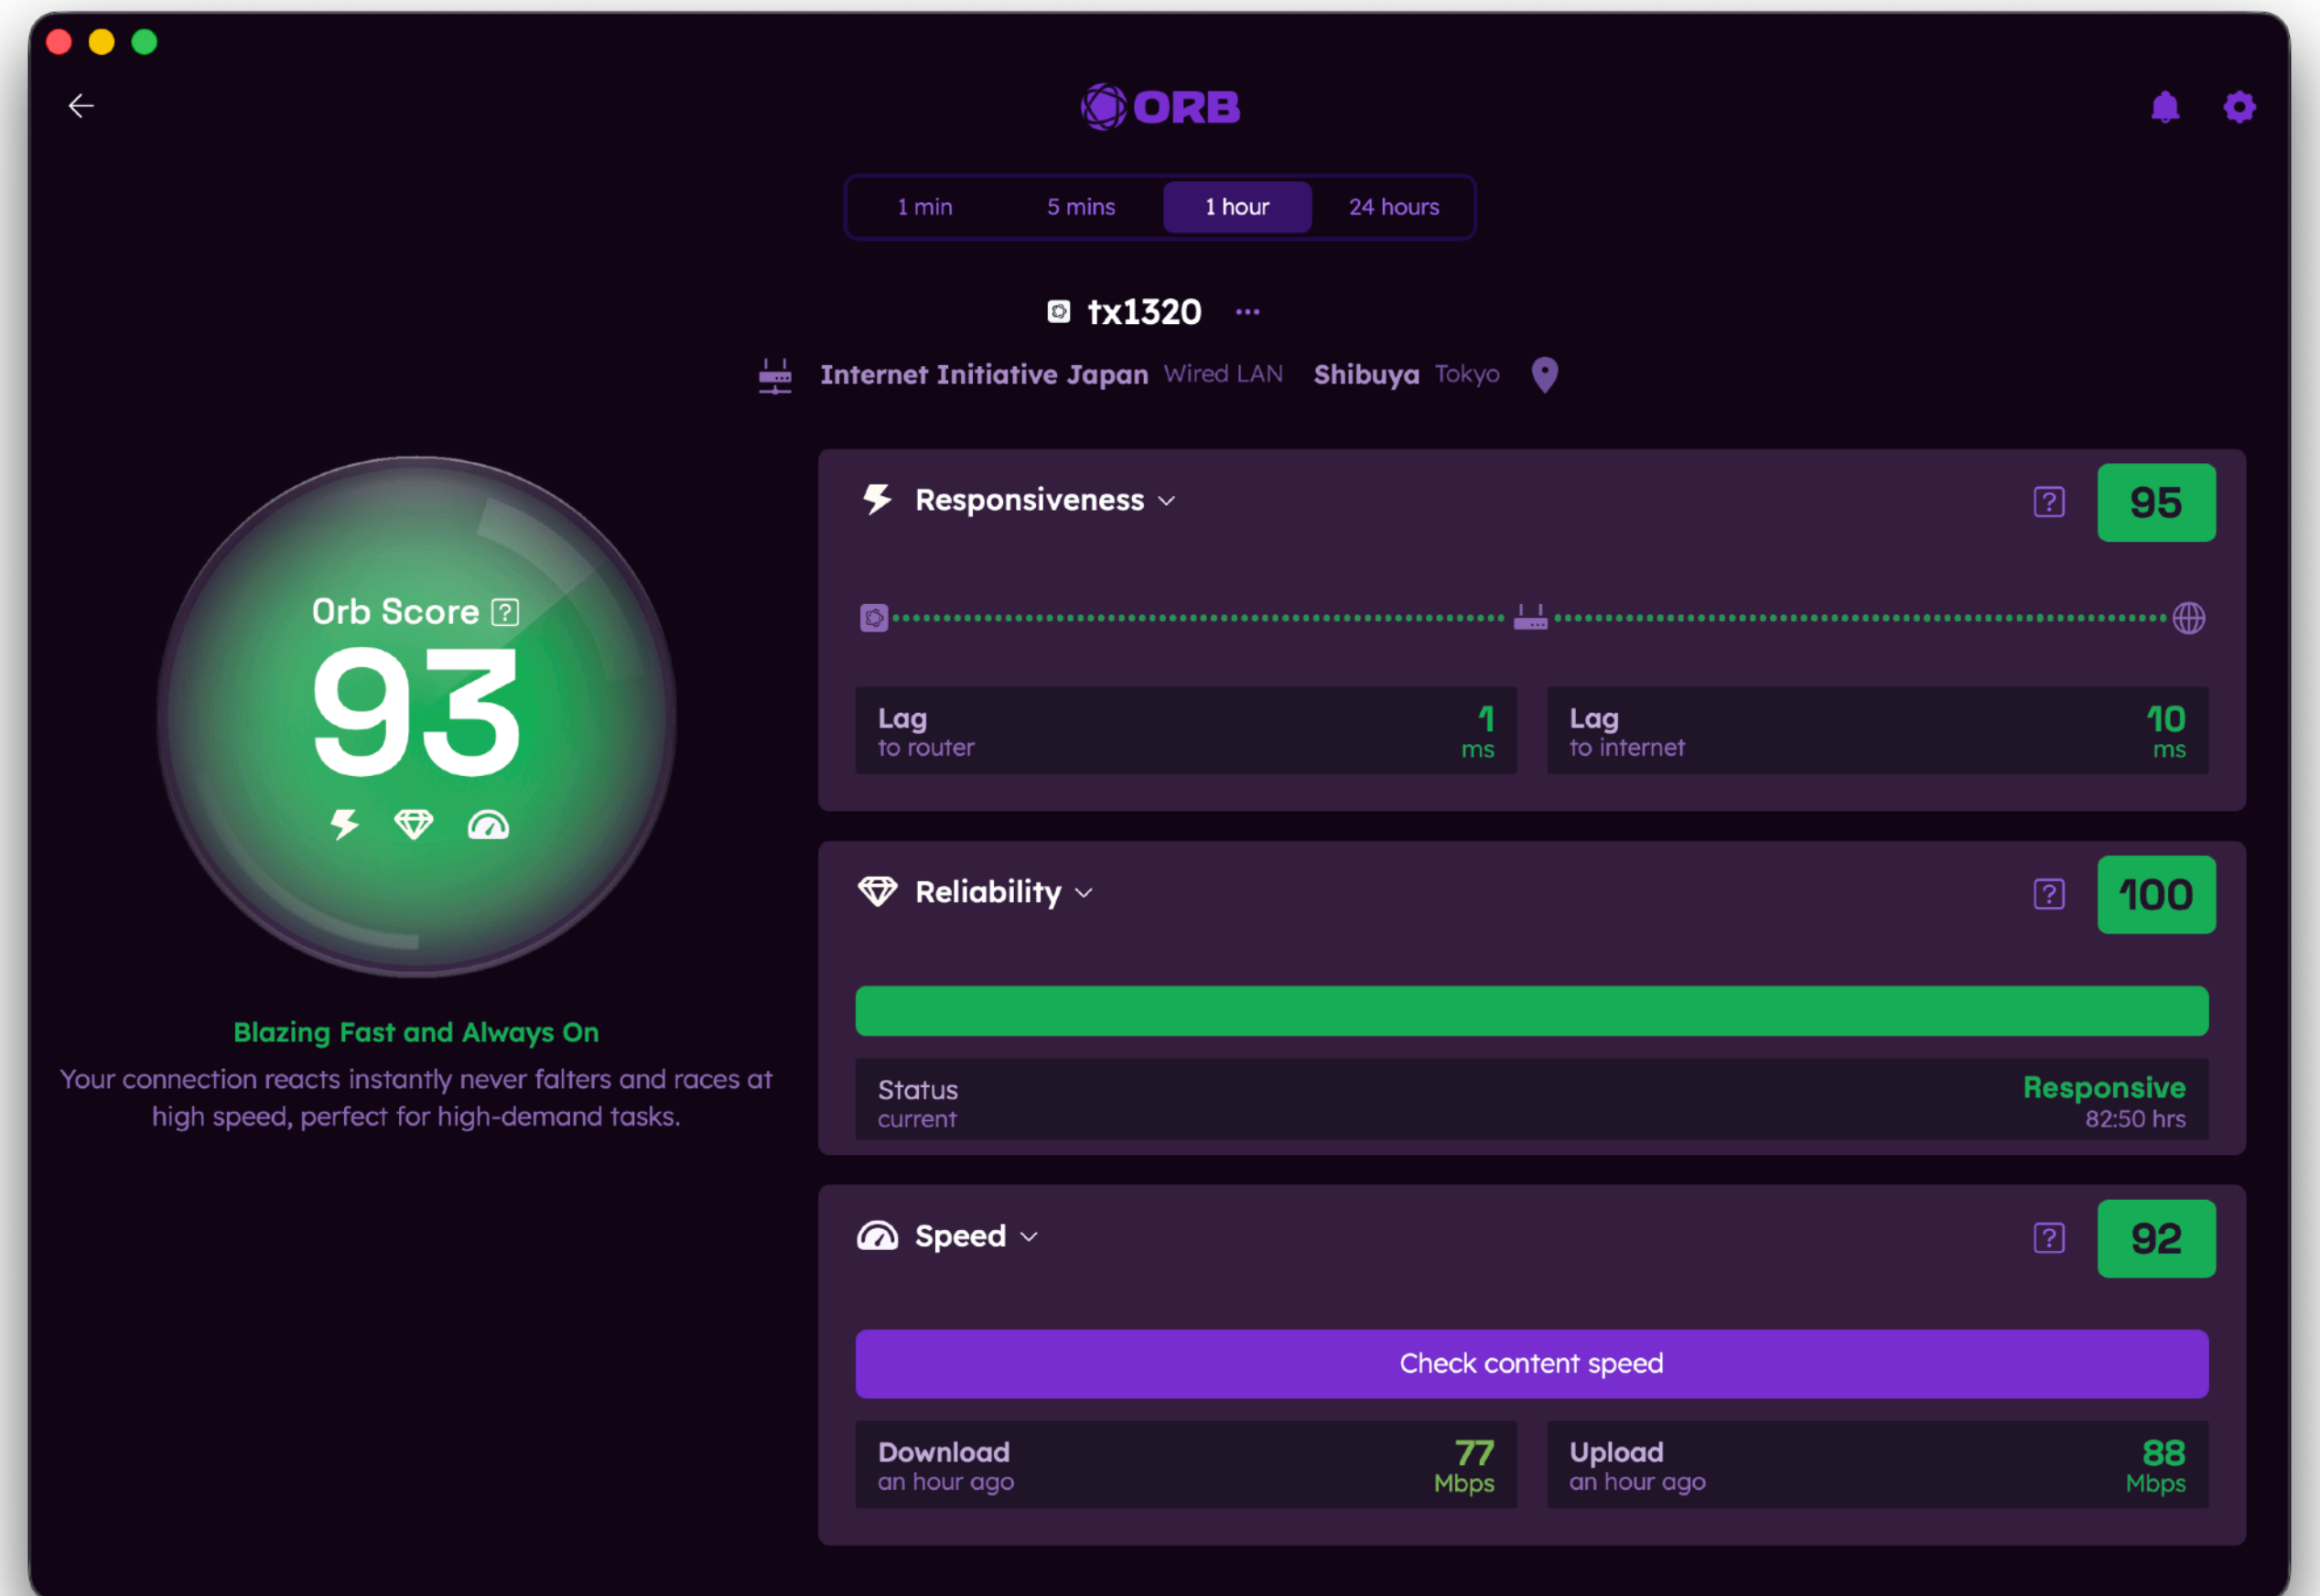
ORB

1 min 5 mins 1 hour 24 hours

tx1320 ···

Internet Initiative Japan Wired LAN Shibuya Tokyo

Orb Score ?
93

Blazing Fast and Always On
Your connection reacts instantly never falters and races at high speed, perfect for high-demand tasks.

Responsiveness ?
95

Lag
to router
1
ms

Lag
to internet
10
ms

Reliability ?
100

Status
current
Responsive
82:50 hrs

Speed ?
92

Check content speed

Download
an hour ago
77
Mbps

Upload
an hour ago
88
Mbps